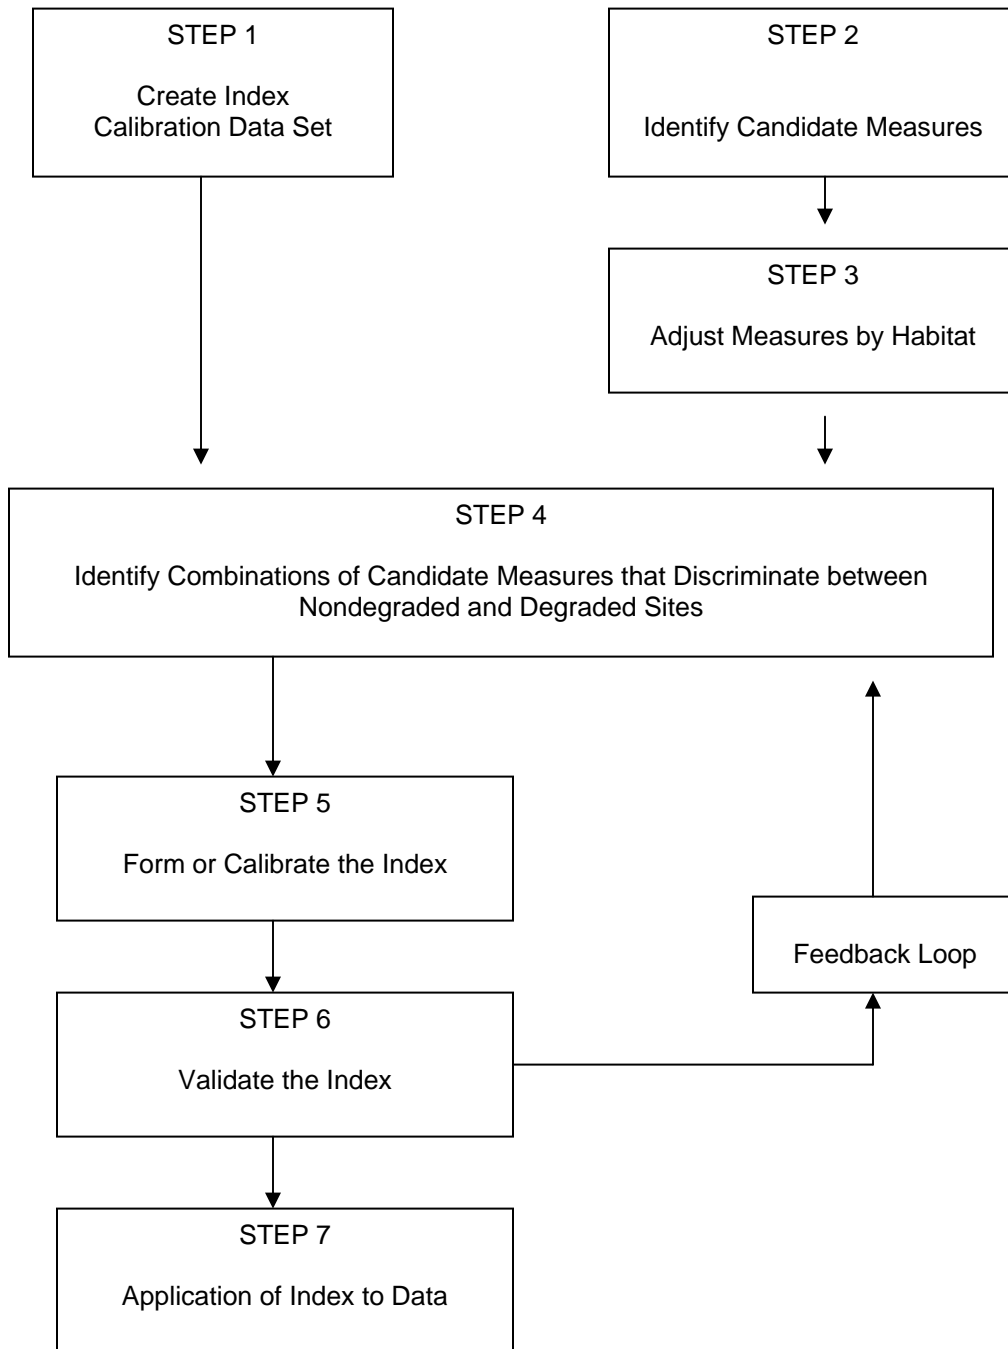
STEP 1

Create Index Calibration Data Set

STEP 2

Identify Candidate Measures

STEP 3

Adjust Measures by Habitat

STEP 4

Identify Combinations of Candidate Measures that Discriminate between Nondegraded and Degraded Sites

STEP 5

Form or Calibrate the Index

Feedback Loop

STEP 6

Validate the Index

STEP 7

Application of Index to Data